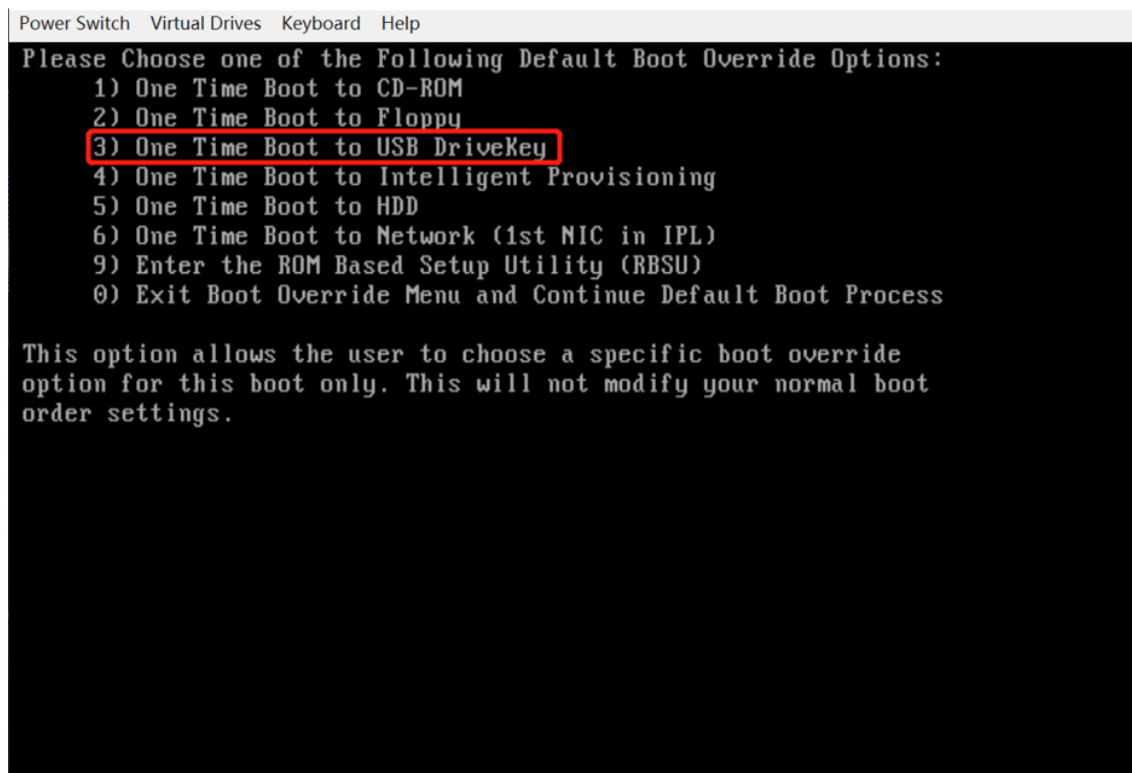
Power Switch Virtual Drives Keyboard Help

Please Choose one of the Following Default Boot Override Options:
1) One Time Boot to CD-ROM
2) One Time Boot to Floppy
3) One Time Boot to USB DriveKey
4) One Time Boot to Intelligent Provisioning
5) One Time Boot to HDD
6) One Time Boot to Network (1st NIC in IPL)
9) Enter the ROM Based Setup Utility (RBSU)
0) Exit Boot Override Menu and Continue Default Boot Process

This option allows the user to choose a specific boot override option for this boot only. This will not modify your normal boot order settings.